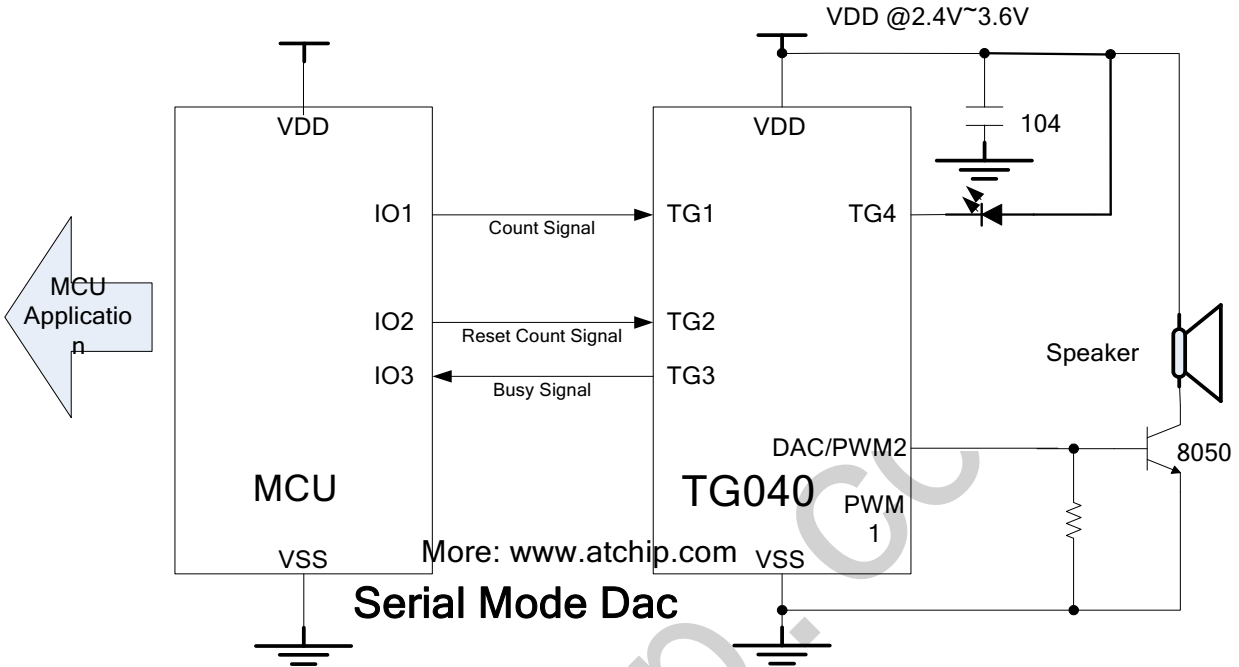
VDD @2.4V~3.6V

VDD

MCU Application

IO1

Count Signal

IO2

Reset Count Signal

IO3

Busy Signal

MCU

VSS

VDD

TG1

TG2

TG3

TG4

104

Speaker

DAC/PWM2

8050

TG040

PWM 1

More: www.atchip.com

VSS

Serial Mode Dac